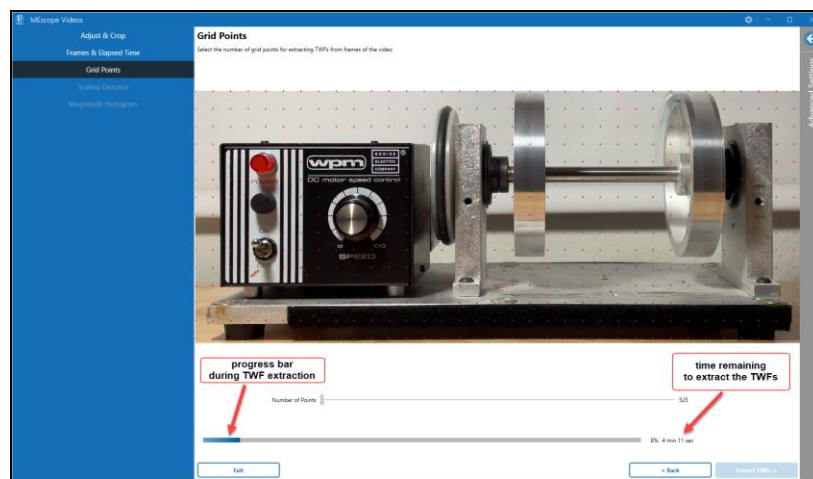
MEscope Videos

Adjust & Crop
Frames & Elapsed Time
Grid Points
Scaling Distance
Magnitude Histogram

Grid Points
Select the number of grid points for extracting TWFs from frames of the video

wpm
DC motor speed control
SPEED
POWER
ON

progress bar
during TWF extraction

time remaining
to extract the TWFs

Number of Points
525

8% 4 min 11 sec

Exit
< Back
Extract TWFs >

Advanced Settings